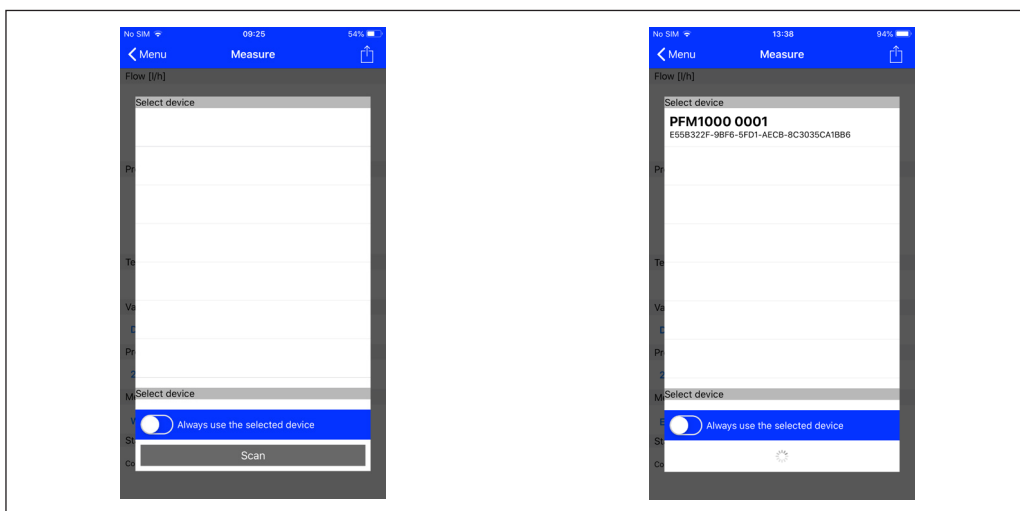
No SIM 09:25 54%

Menu Measure

Flow [l/h]

Select device

Pr

Te

Va

D

Pr

2

M

Select device

V

Always use the selected device

St

Co

Scan

No SIM 13:38 94%

Menu Measure

Flow [l/h]

Select device

PFM1000 0001

E55B322F-9BF6-5FD1-AECB-8C3035CA1BB6

Pr

Te

Va

D

Pr

2

M

Select device

E

Always use the selected device

St

Co